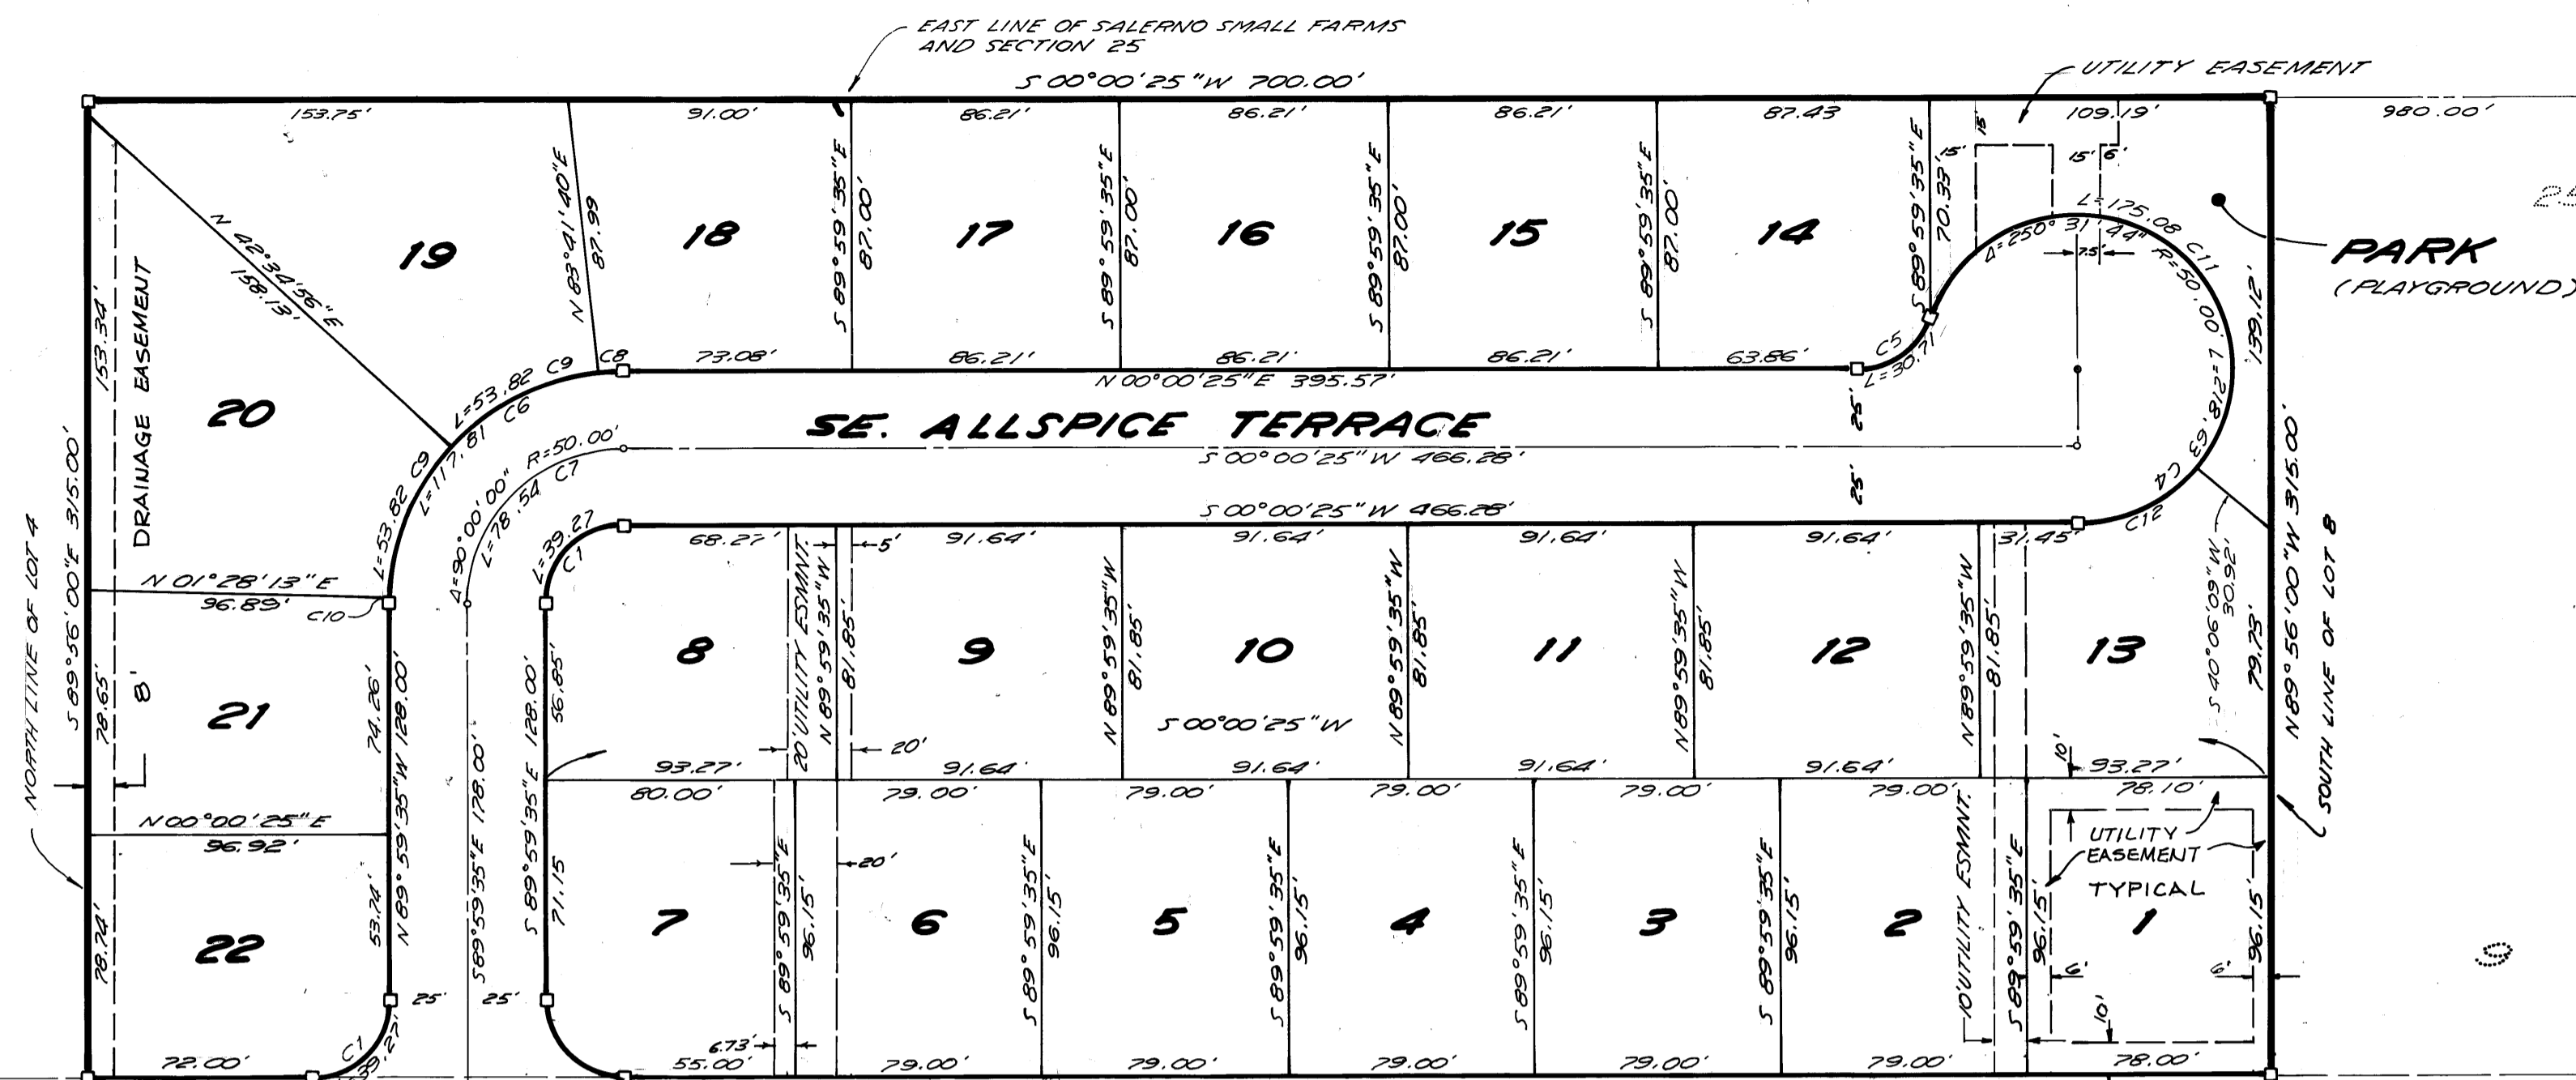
EAST LINE OF SALERNO SMALL FARMS AND SECTION 25

S 00°00'25"W 700.00'

UTILITY EASEMENT

980.00'

153.75'
91.00'
86.21'
86.21'
86.21'
87.43
109.19'

15'
15'
15' 6'

19
18
17
16
15
14

N 42°34'56"E 158.13'
N 83°41'40"E 87.99
S 89°59'35"E 87.00'
S 89°59'35"E 87.00'
S 89°59'35"E 87.00'
S 89°59'35"E 87.00'
S 89°59'35"E 70.33'

L=175.08 C11
Δ=250°31'44"
R=50.00'
7.5'

PARK
(PLAYGROUND)

153.34'
DRAINAGE EASEMENT

L=53.82 C9
C8
73.08'
86.21'
86.21'
86.21'
63.86'
C5
L=30.71
N 00°00'25"E 395.57'
139.12'

20

SE. ALLSPICE TERRACE

25'
25'

L=117.81 C6
R=50.00'
S 00°00'25"W 466.28'
L=218.93 C4

NORTH LINE OF LOT 4
S 89°56'00"E 315.00'

L=53.82 C9
Δ=90°00'00"
L=78.54 C7
L=39.27
C1

S 00°00'25"W 466.28'

68.27'
5'
91.64'
91.64'
91.64'
91.64'
31.45'
C12

S 40°06'09"W 30.92'

N 89°56'00"W 315.00'
SOUTH LINE OF LOT 8

N 01°28'13"E
96.89'
C10

8
9
10
11
12
13

20' UTILITY ESMNT.
N 89°59'35"W 81.85'
N 89°59'35"W 81.85'
N 89°59'35"W 81.85'
N 89°59'35"W 81.85'
N 89°59'35"W 81.85'

78.65'
8'
21
74.26'
N 89°59'35"W 128.00'
56.85'
S 89°59'35"E 128.00'
79.73'

S 00°00'25"W

93.27'
20'
91.64'
91.64'
91.64'
91.64'
10'
93.27'

N 00°00'25"E
96.92'

80.00'
79.00'
79.00'
79.00'
79.00'
79.00'
78.10'

UTILITY EASEMENT TYPICAL

78.74'
22
53.74'
N 89°59'35"W
S 89°59'35"E 178.00'
S 89°59'35"E 71.15
7
S 89°59'35"E 96.15'
20'
6
S 89°59'35"E 96.15'
5
S 89°59'35"E 96.15'
4
S 89°59'35"E 96.15'
3
S 89°59'35"E 96.15'
2
10' UTILITY ESMNT.
S 89°59'35"E 96.15'
6'
1
6'
96.15'
10'

25'
25'

C1
39.27
72.00'
6.73'
55.00'
79.00'
79.00'
79.00'
79.00'
79.00'
78.00'